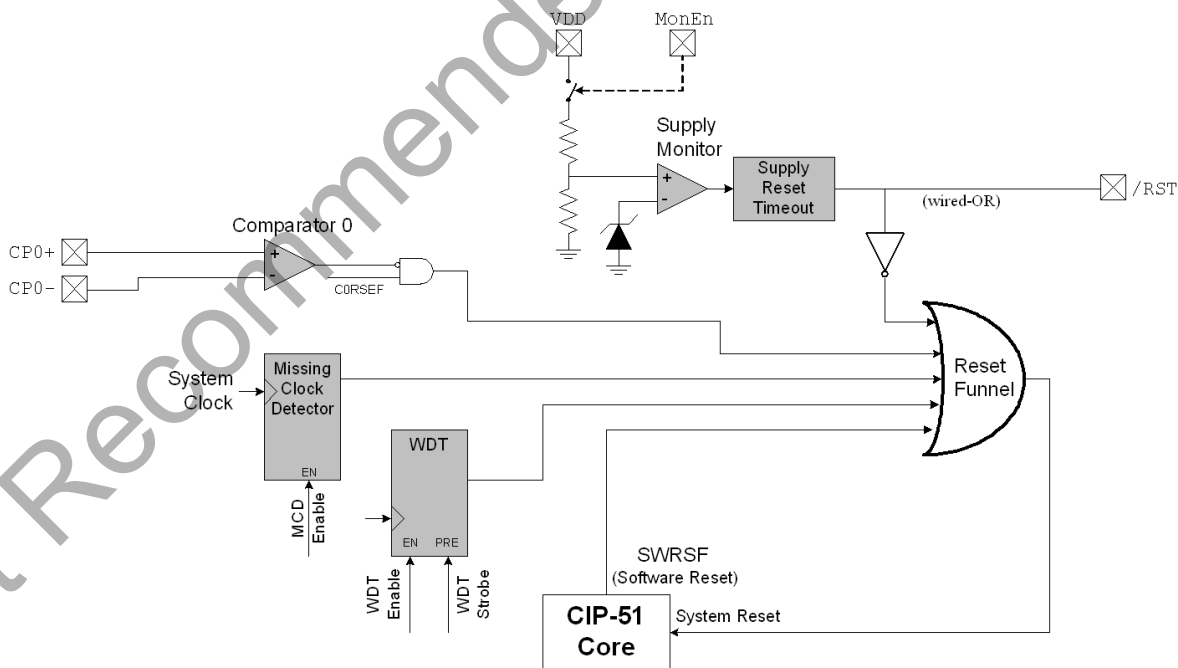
VDD
MonEn
Supply Monitor
+
-
Supply Reset Timeout
(wired-OR)
/RST
Comparator 0
CP0+
CP0-
+
-
C0RSEF
Reset Funnel
System Clock
Missing Clock Detector
EN
MCD Enable
WDT
EN
PRE
WDT Enable
WDT Strobe
SWRSF
(Software Reset)
CIP-51 Core
System Reset
Recommended